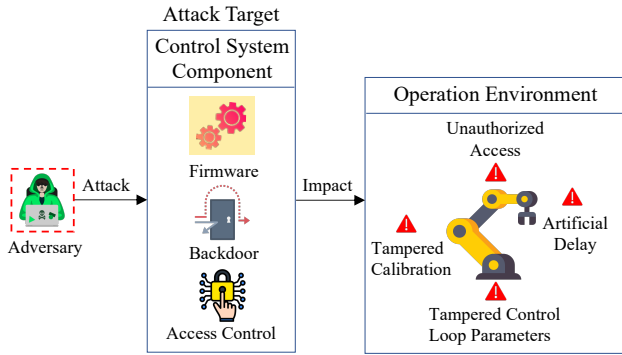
Attack Target

Control System Component

Firmware

Backdoor

Access Control

Attack

Adversary

Impact

Operation Environment

Unauthorized Access

Artificial Delay

Tampered Calibration

Tampered Control Loop Parameters